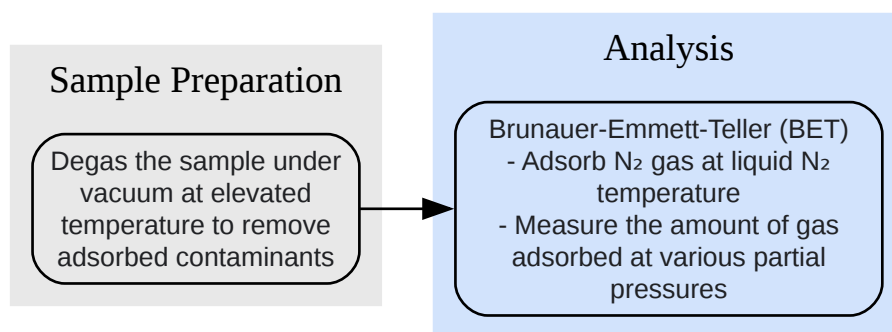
Sample Preparation

Degas the sample under vacuum at elevated temperature to remove adsorbed contaminants

Analysis

Brunauer-Emmett-Teller (BET)
- Adsorb $N_2$ gas at liquid $N_2$ temperature
- Measure the amount of gas adsorbed at various partial pressures